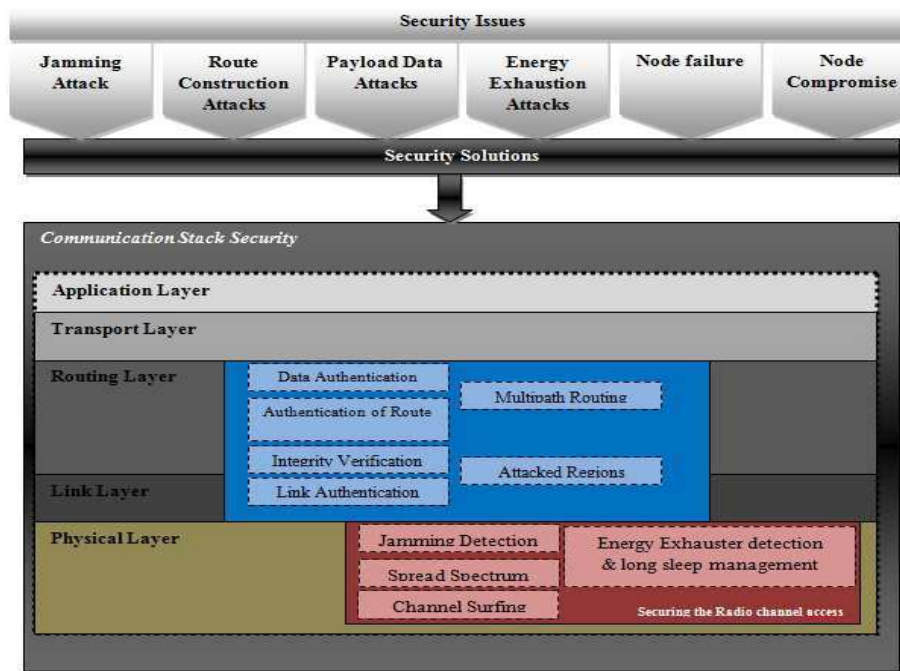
Security Issues

Jamming Attack

Route Construction Attacks

Payload Data Attacks

Energy Exhaustion Attacks

Node failure

Node Compromise

Security Solutions

Communication Stack Security

Application Layer

Transport Layer

Routing Layer

Data Authentication

Authentication of Route

Multipath Routing

Integrity Verification

Attacked Regions

Link Layer

Link Authentication

Physical Layer

Jamming Detection

Energy Exhauster detection & long sleep management

Spread Spectrum

Channel Surfing

Securing the Radio channel access